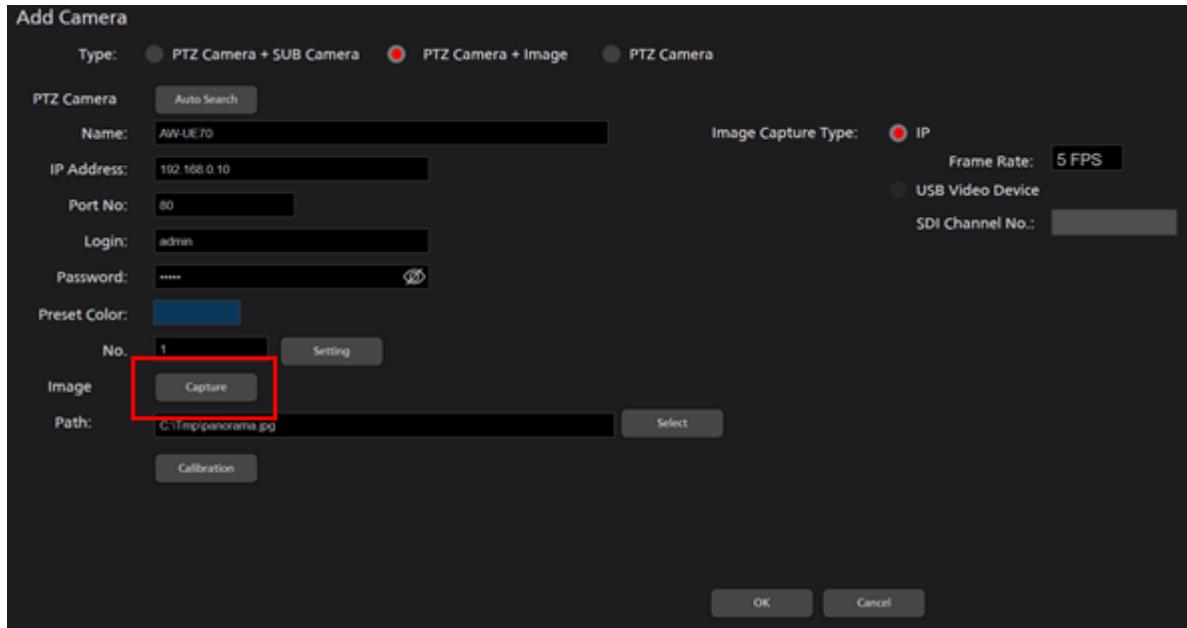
Add Camera

Type: PTZ Camera + SUB Camera PTZ Camera + Image PTZ Camera

PTZ Camera Auto Search

Name: AW-UE70

IP Address: 192.168.0.10

Port No: 80

Login: admin

Password: •••••

Preset Color:

No. 1 Setting

Image Capture

Path: C:\Tmp\panorama.jpg Select

Calibration

Image Capture Type: IP

Frame Rate: 5 FPS

USB Video Device

SDI Channel No.:

OK Cancel